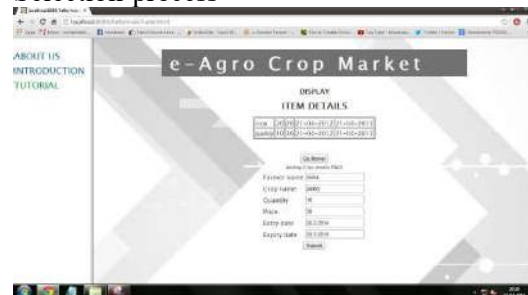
ABOUT US
INTRODUCTION
TUTORIAL

e-Agro Crop Market

DISPLAY

ITEM DETAILS

| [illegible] | 20 | 30 | 21-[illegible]-2017 | 21-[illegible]-2017 |
|---|---|---|---|---|
| quantity | 10 | 30 | 21-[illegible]-2017 | 21-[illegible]-2017 |

Go Home

Farmer name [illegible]
Crop name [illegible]
Quantity 30
Price 30
Entry date 20.3.2014
Expiry date 20.3.2014

Submit